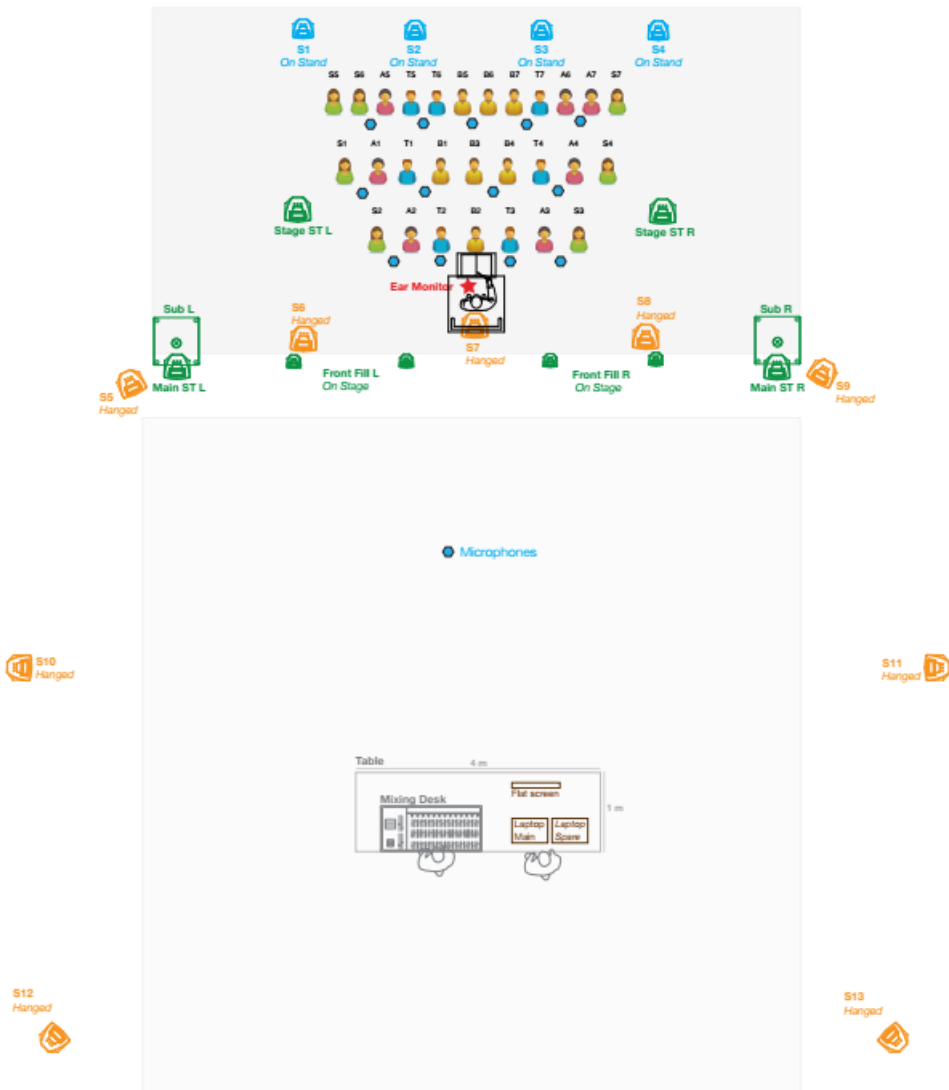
S1
On Stand

S2
On Stand

S3
On Stand

S4
On Stand

S5 S6 A5 T5 T6 B5 B6 B7 T7 A6 A7 S7

S1 A1 T1 B1 B3 B4 T4 A4 S4

Stage ST L

S2 A2 T2 B2 T3 A3 S3

Stage ST R

Ear Monitor

Sub L

S6
Hanged

S8
Hanged

Sub R

S7
Hanged

Main ST L

Front Fill L
On Stage

Front Fill R
On Stage

Main ST R

S5
Hanged

S9
Hanged

Microphones

S10
Hanged

S11
Hanged

Table

4 m

Flat screen

1 m

Mixing Desk

Laptop
Main

Laptop
Spare

S12
Hanged

S13
Hanged